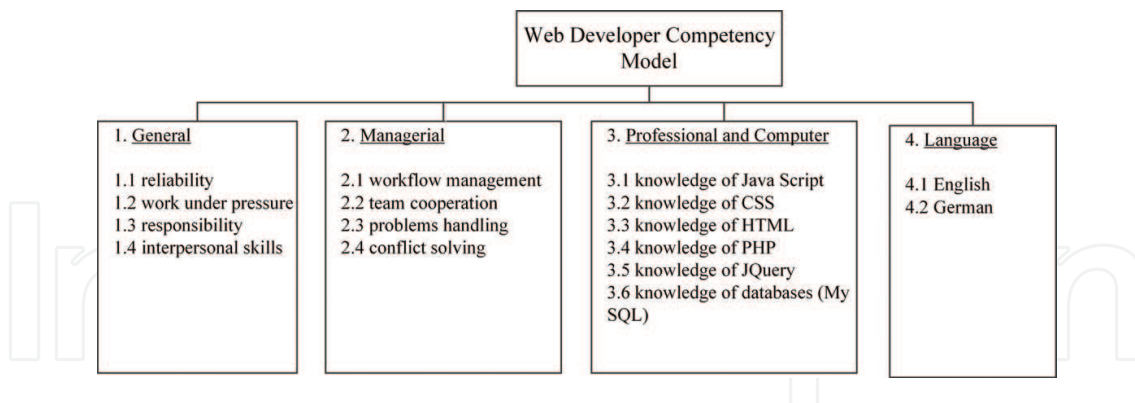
Web Developer Competency Model

1. General

1.1 reliability
1.2 work under pressure
1.3 responsibility
1.4 interpersonal skills

2. Managerial

2.1 workflow management
2.2 team cooperation
2.3 problems handling
2.4 conflict solving

3. Professional and Computer

3.1 knowledge of Java Script
3.2 knowledge of CSS
3.3 knowledge of HTML
3.4 knowledge of PHP
3.5 knowledge of JQuery
3.6 knowledge of databases (My SQL)

4. Language

4.1 English
4.2 German